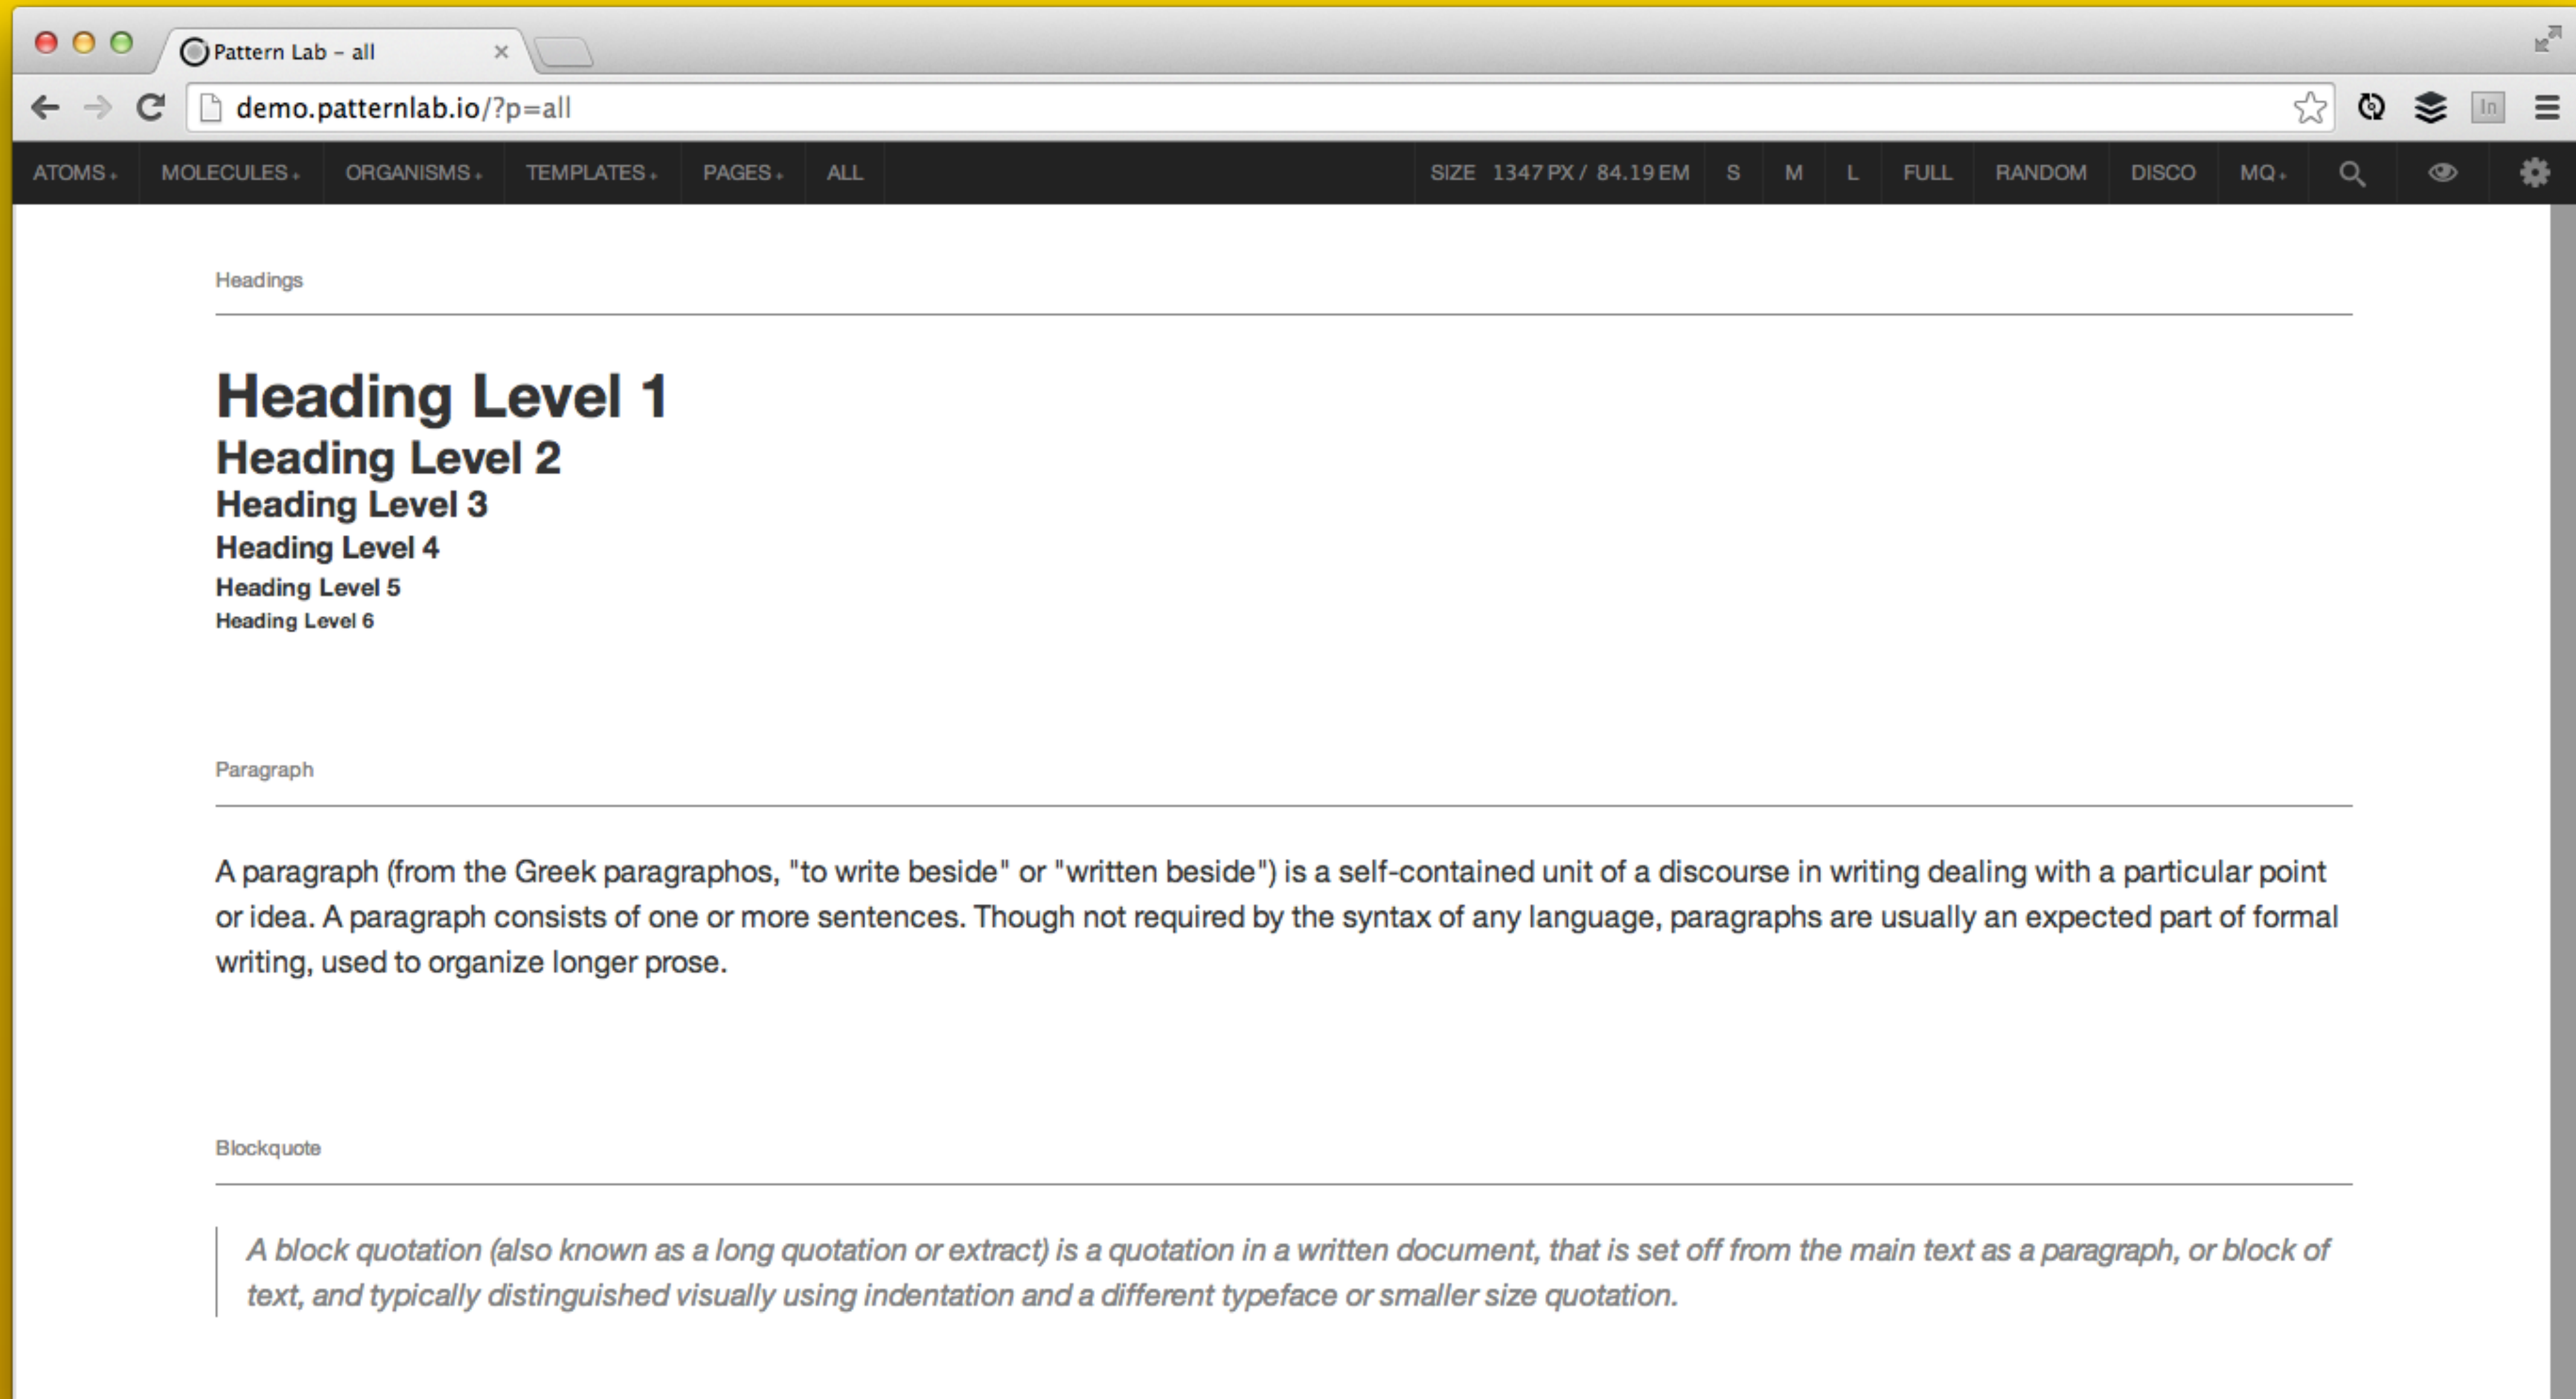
Pattern Lab - all

demo.patternlab.io/?p=all

In

ATOMS MOLECULES ORGANISMS TEMPLATES PAGES ALL SIZE 1347 PX / 84.19 EM S M L FULL RANDOM DISCO MQ

Headings

# Heading Level 1
## Heading Level 2
### Heading Level 3
#### Heading Level 4
##### Heading Level 5
###### Heading Level 6

Paragraph

A paragraph (from the Greek paragraphos, "to write beside" or "written beside") is a self-contained unit of a discourse in writing dealing with a particular point or idea. A paragraph consists of one or more sentences. Though not required by the syntax of any language, paragraphs are usually an expected part of formal writing, used to organize longer prose.

Blockquote

A block quotation (also known as a long quotation or extract) is a quotation in a written document, that is set off from the main text as a paragraph, or block of text, and typically distinguished visually using indentation and a different typeface or smaller size quotation.